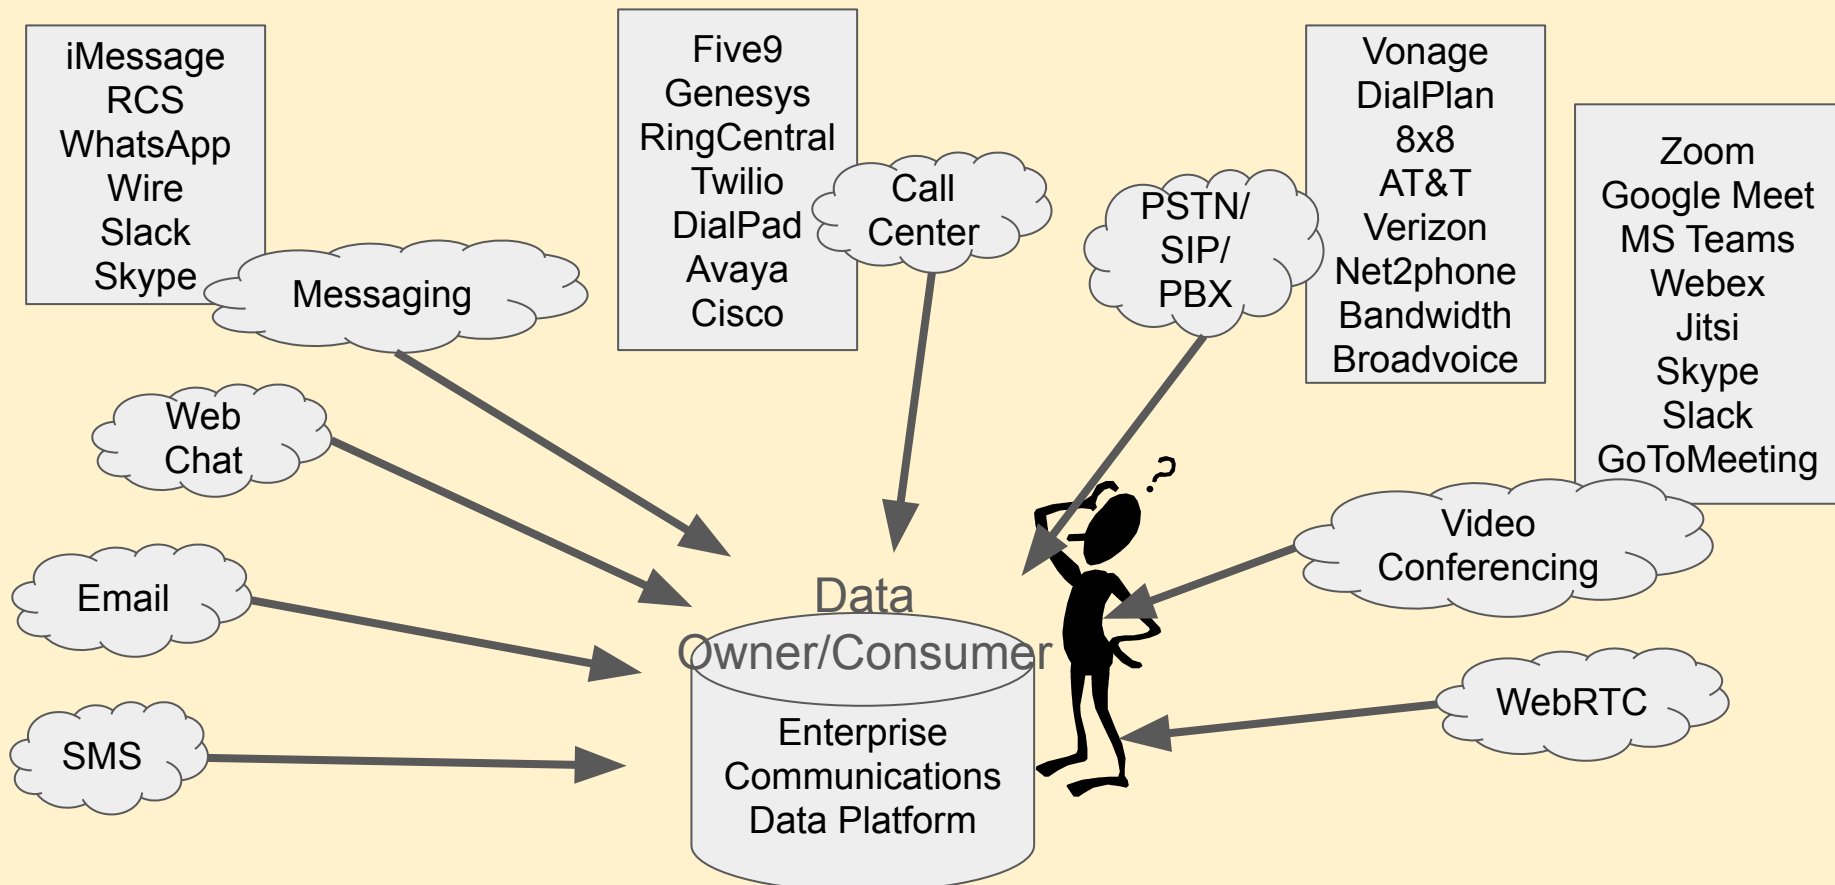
iMessage
RCS
WhatsApp
Wire
Slack
Skype

Messaging

Five9
Genesys
RingCentral
Twilio
DialPad
Avaya
Cisco

Call Center

PSTN/
SIP/
PBX

Vonage
DialPlan
8x8
AT&T
Verizon
Net2phone
Bandwidth
Broadvoice

Zoom
Google Meet
MS Teams
Webex
Jitsi
Skype
Slack
GoToMeeting

Web Chat

Email

SMS

Data Owner/Consumer

Enterprise Communications Data Platform

Video Conferencing

WebRTC

?